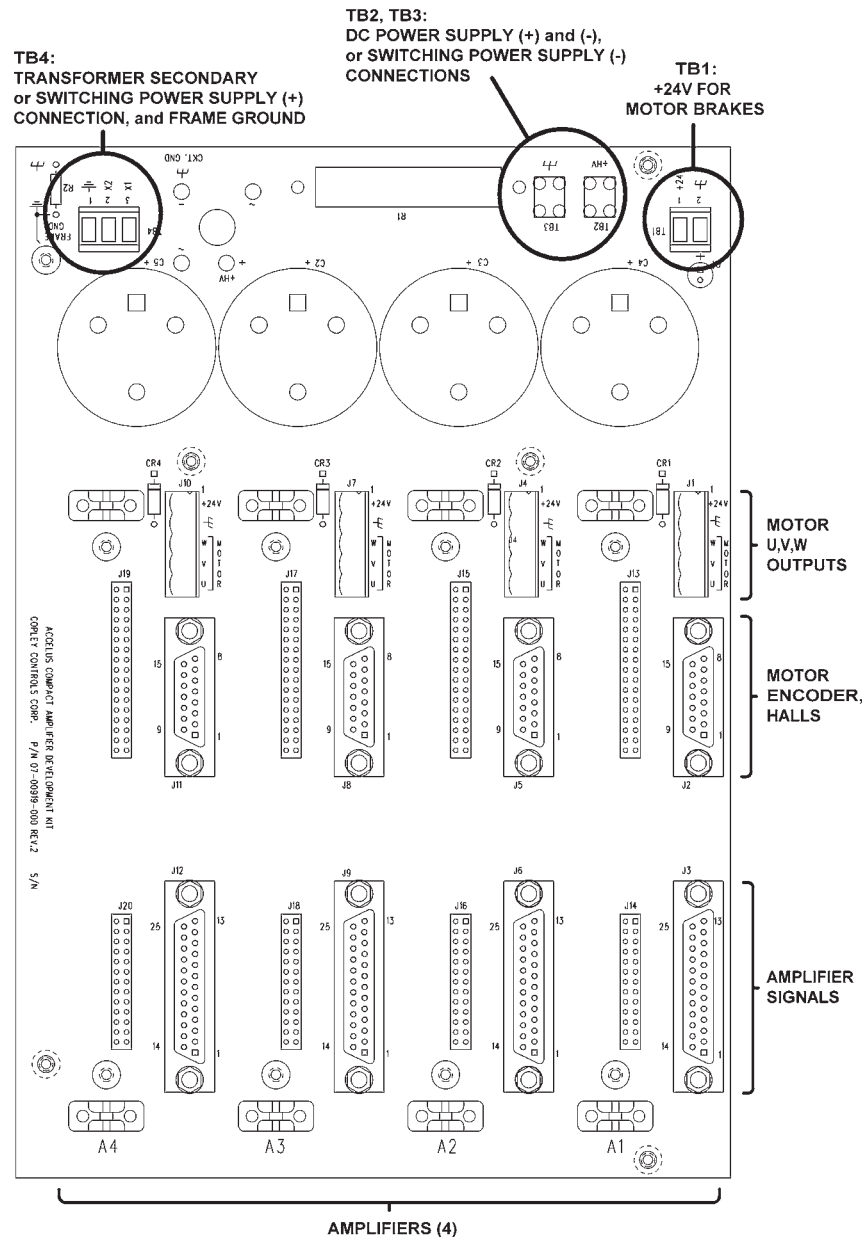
TB4:
TRANSFORMER SECONDARY
or SWITCHING POWER SUPPLY (+)
CONNECTION, and FRAME GROUND

TB2, TB3:
DC POWER SUPPLY (+) and (-),
or SWITCHING POWER SUPPLY (-)
CONNECTIONS

TB1:
+24V FOR
MOTOR BRAKES

FRAME GND
R2
X1 X2
3 2 1
TB4
CKT. GND
R1
TB3
+HV
TB2
+24
2 1
TB1
+HV
C5 + C2 + C3 + C4 +

CR4 J10 +24V CR3 J7 +24V CR2 J4 +24V CR1 J1 +24V
W V U MOTOR

MOTOR
U,V,W
OUTPUTS

J19 J17 J15 J13
15 8
9 1
J11 J8 J5 J2

MOTOR
ENCODER,
HALLS

ACCELUS COMPACT AMPLIFIER DEVELOPMENT KIT
COPLEY CONTROLS CORP. P/N 07-00999-000 REV.2 S/N

J20 J12 J18 J9 J16 J6 J14 J3
25 13
14 1

AMPLIFIER
SIGNALS

A4 A3 A2 A1

AMPLIFIERS (4)